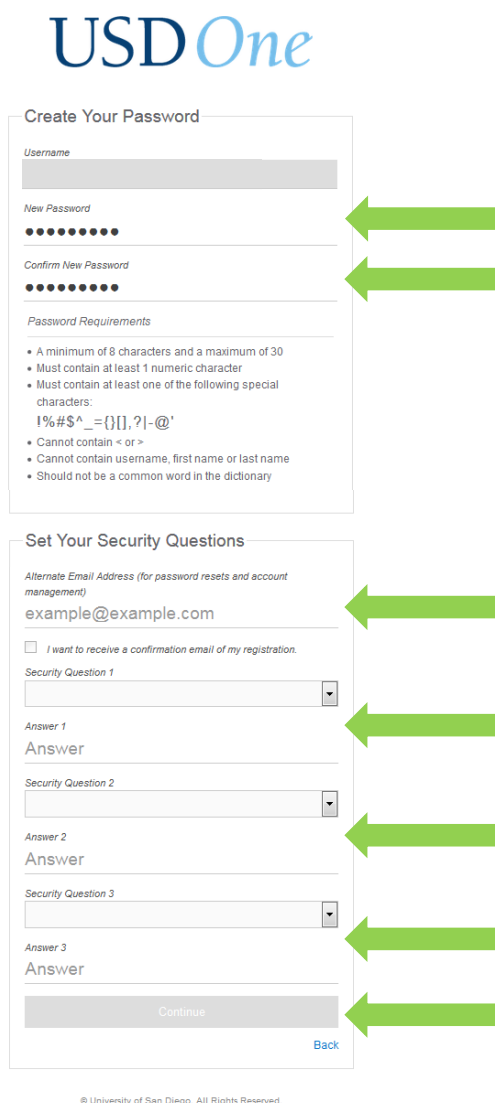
USD One

Create Your Password

Username

New Password

●●●●●●●●●

Confirm New Password

●●●●●●●●●

Password Requirements

- A minimum of 8 characters and a maximum of 30
- Must contain at least 1 numeric character
- Must contain at least one of the following special characters: !%#$^_={}[],?|-@'
- Cannot contain < or >
- Cannot contain username, first name or last name
- Should not be a common word in the dictionary

Set Your Security Questions

Alternate Email Address (for password resets and account management)

example@example.com

I want to receive a confirmation email of my registration.

Security Question 1

Answer 1

Answer

Security Question 2

Answer 2

Answer

Security Question 3

Answer 3

Answer

Continue

Back

© University of San Diego. All Rights Reserved.